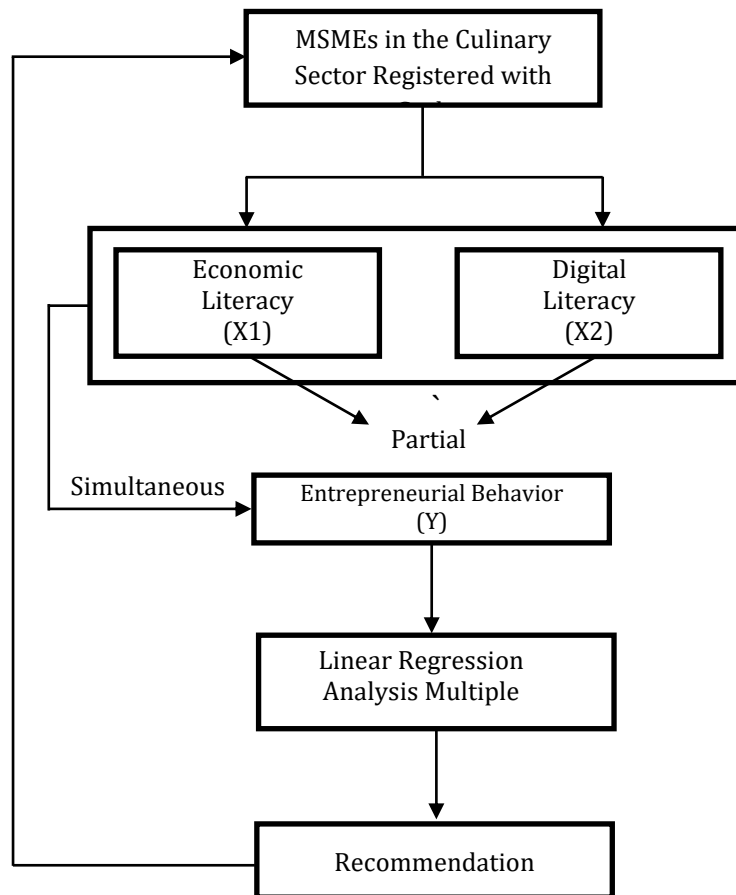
MSMEs in the Culinary Sector Registered with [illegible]

Economic Literacy (X1)

Digital Literacy (X2)

`

Partial

Simultaneous

Entrepreneurial Behavior (Y)

Linear Regression Analysis Multiple

Recommendation